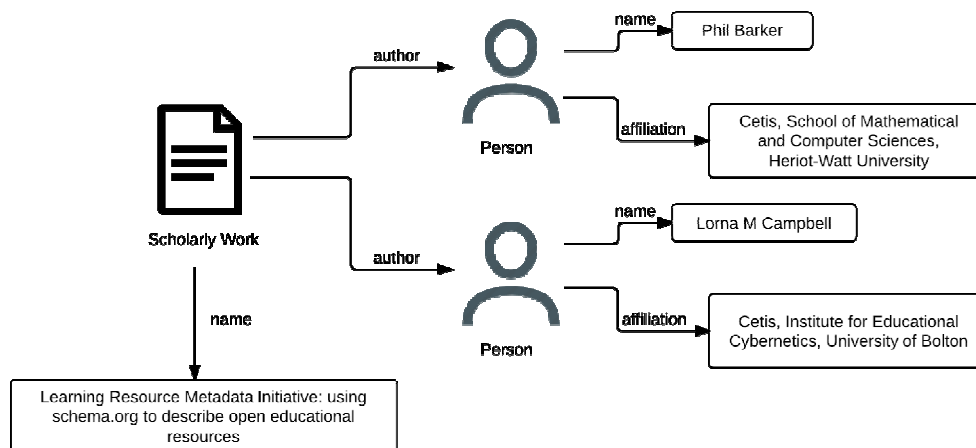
author

Scholarly Work

author

name

Learning Resource Metadata Initiative: using schema.org to describe open educational resources

Person

name

Phil Barker

affiliation

Cetis, School of Mathematical and Computer Sciences, Heriot-Watt University

Person

name

Lorna M Campbell

affiliation

Cetis, Institute for Educational Cybernetics, University of Bolton